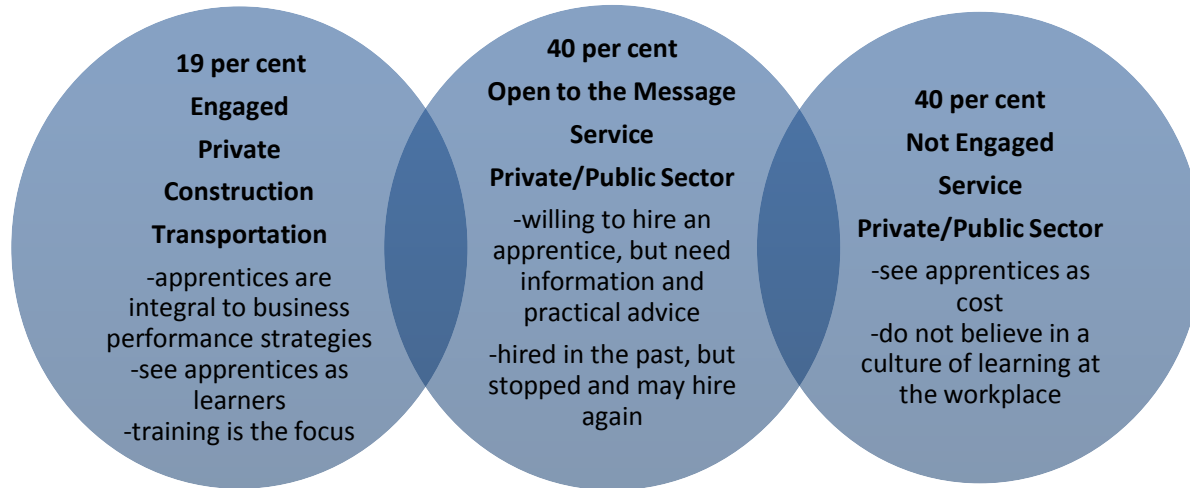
19 per cent
Engaged
Private
Construction
Transportation
-apprentices are integral to business performance strategies
-see apprentices as learners
-training is the focus

40 per cent
Open to the Message
Service
Private/Public Sector
-willing to hire an apprentice, but need information and practical advice
-hired in the past, but stopped and may hire again

40 per cent
Not Engaged
Service
Private/Public Sector
-see apprentices as cost
-do not believe in a culture of learning at the workplace